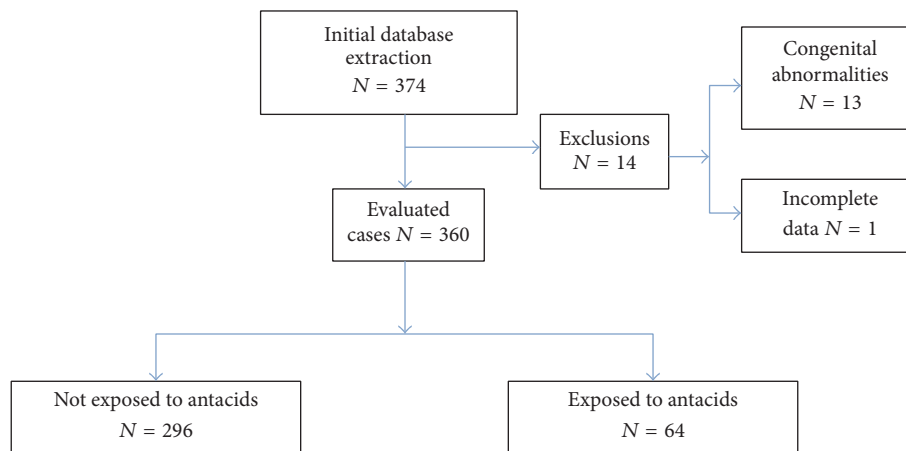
Initial database extraction
$N = 374$

Exclusions
$N = 14$

Congenital abnormalities
$N = 13$

Incomplete data $N = 1$

Evaluated cases $N = 360$

Not exposed to antacids
$N = 296$

Exposed to antacids
$N = 64$